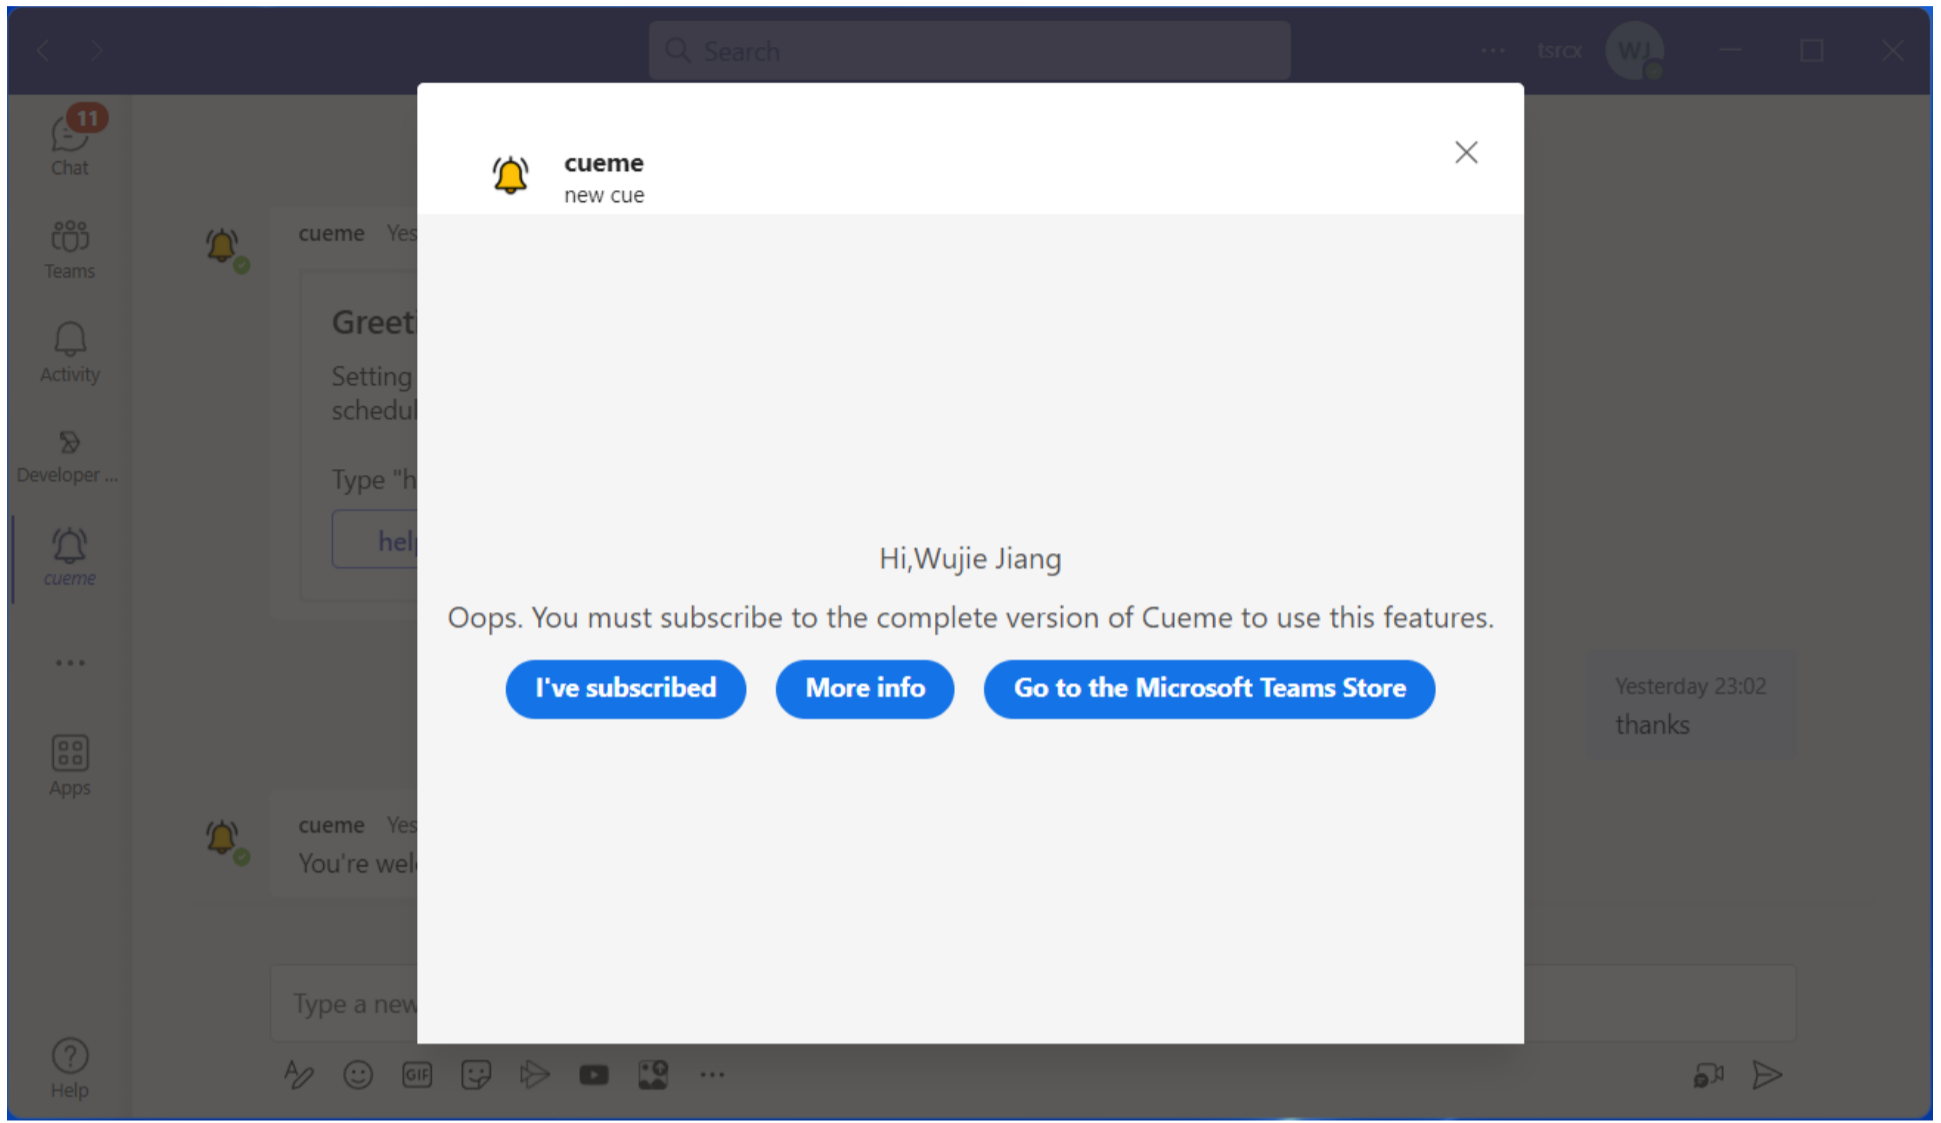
Search

tsrcx WJ

11 Chat

Teams

Activity

Developer ...

cueme

...

Apps

Help

cueme Yes

Greet

Setting schedul

Type "h

hel

cueme Yes

You're wel

Yesterday 23:02

thanks

Type a new

cueme
new cue

Hi,Wujie Jiang

Oops. You must subscribe to the complete version of Cueme to use this features.

I've subscribed

More info

Go to the Microsoft Teams Store